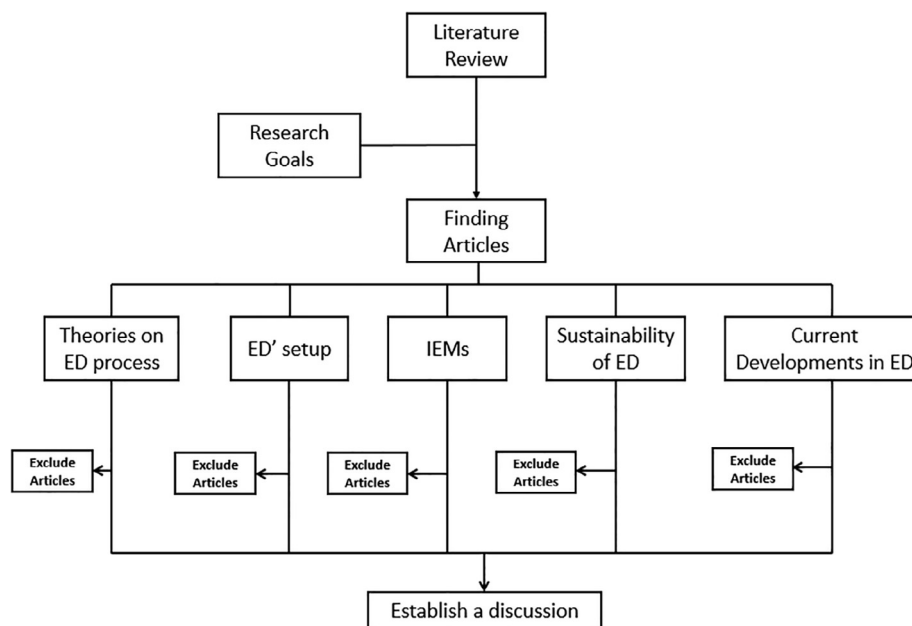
Literature Review

Research Goals

Finding Articles

Theories on ED process

ED' setup

IEMs

Sustainability of ED

Current Developments in ED

Exclude Articles

Exclude Articles

Exclude Articles

Exclude Articles

Exclude Articles

Establish a discussion